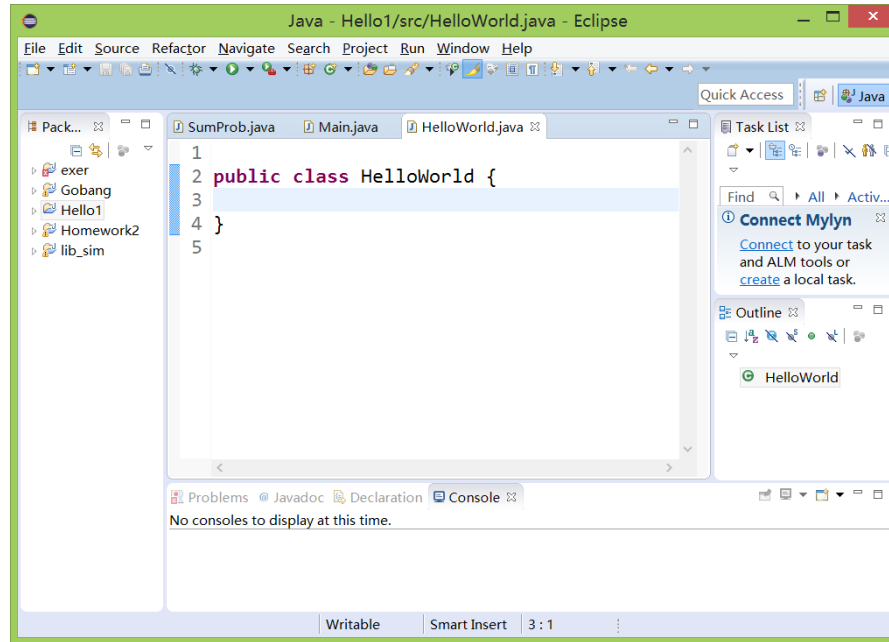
Java - Hello1/src/HelloWorld.java - Eclipse

File Edit Source Refactor Navigate Search Project Run Window Help

Quick Access

Java

Pack... ☒

exer
Gobang
Hello1
Homework2
lib_sim

SumProb.java Main.java HelloWorld.java ☒

1
2 public class HelloWorld {
3
4 }
5

Task List ☒

Find All Activ...

Connect Mylyn

Connect to your task and ALM tools or create a local task.

Outline ☒

HelloWorld

Problems Javadoc Declaration Console ☒

No consoles to display at this time.

Writable Smart Insert 3 : 1